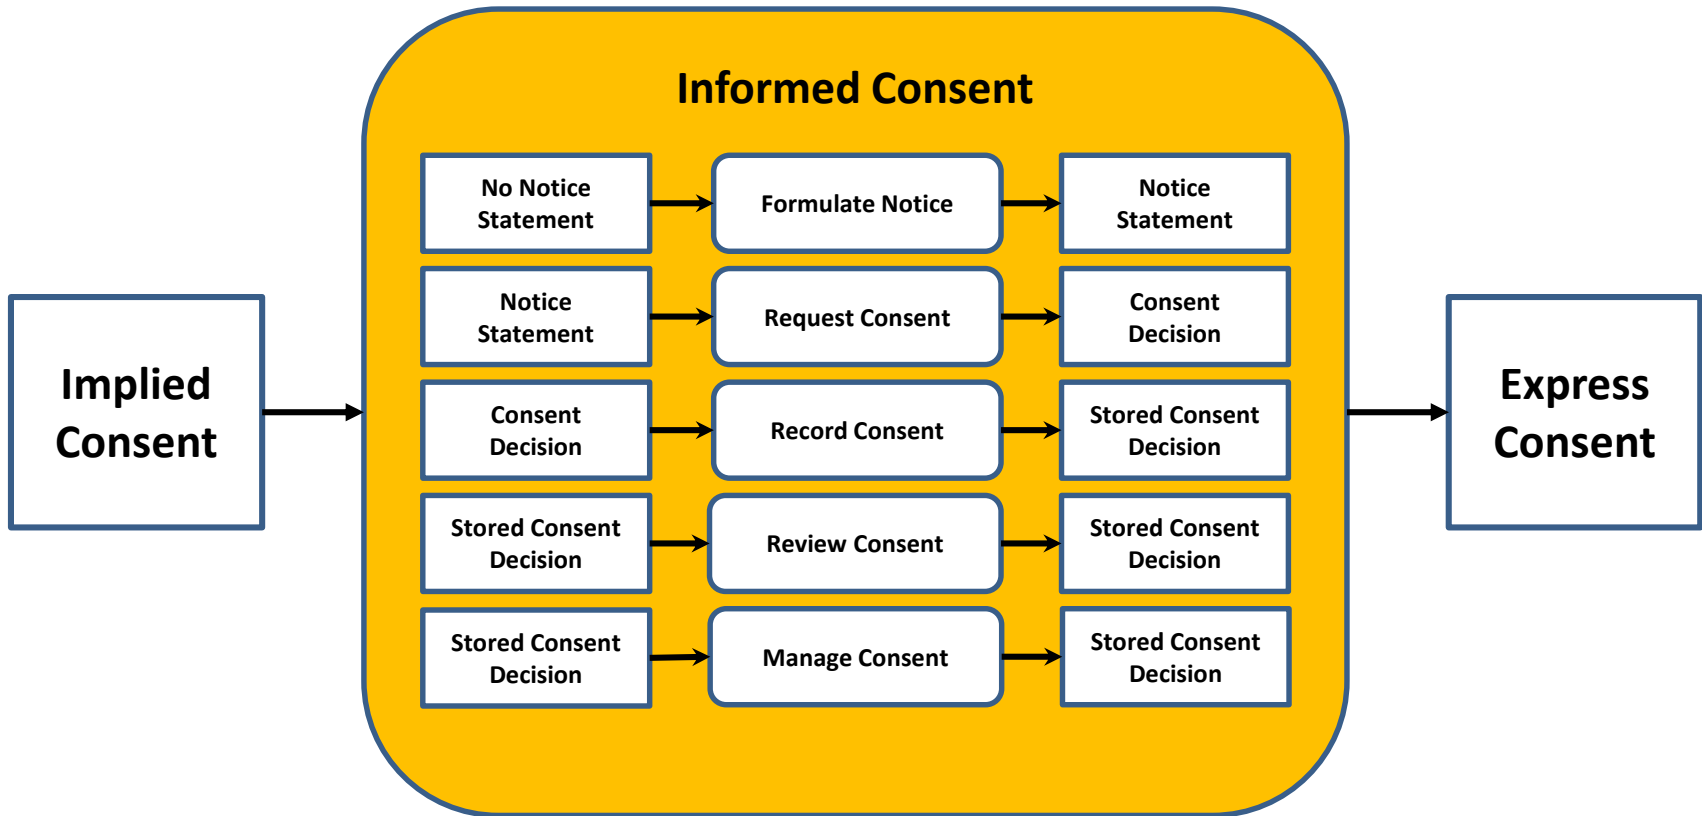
Implied Consent

Informed Consent

No Notice Statement

Formulate Notice

Notice Statement

Notice Statement

Request Consent

Consent Decision

Consent Decision

Record Consent

Stored Consent Decision

Stored Consent Decision

Review Consent

Stored Consent Decision

Stored Consent Decision

Manage Consent

Stored Consent Decision

Express Consent